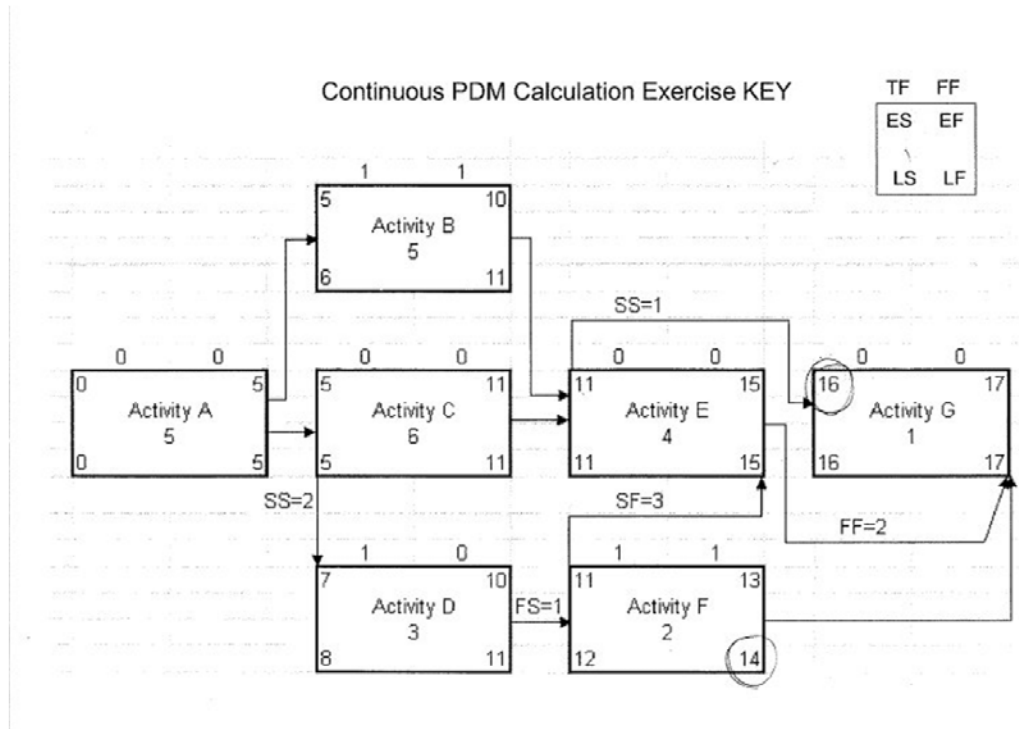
Continuous PDM Calculation Exercise KEY

| TF | FF |
|---|---|
| ES | EF |
| LS | LF |

1 1
5 Activity B 10
5
6 11

SS=1

0 0
0 Activity A 5
5
0 5

0 0
5 Activity C 11
6
5 11

0 0
11 Activity E 15
4
11 15

0 0
16 Activity G 17
1
16 17

SS=2

SF=3

FF=2

1 0
7 Activity D 10
3
8 11

FS=1

1 1
11 Activity F 13
2
12 14